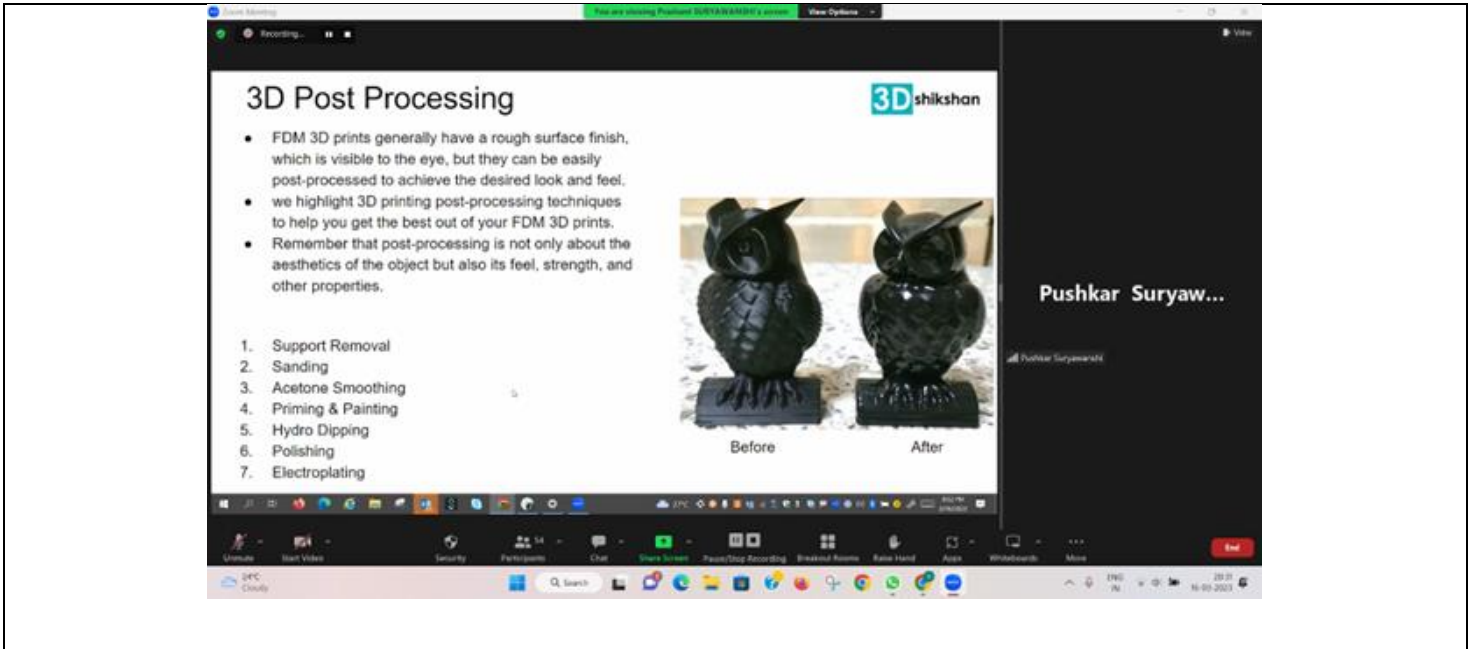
Zoom Meeting

You are viewing Prashant SURYAWANSHI's screen View Options

Recording...

View

3D Post Processing

3D shikshan

- FDM 3D prints generally have a rough surface finish, which is visible to the eye, but they can be easily post-processed to achieve the desired look and feel.
- we highlight 3D printing post-processing techniques to help you get the best out of your FDM 3D prints.
- Remember that post-processing is not only about the aesthetics of the object but also its feel, strength, and other properties.

1. Support Removal
2. Sanding
3. Acetone Smoothing
4. Priming & Painting
5. Hydro Dipping
6. Polishing
7. Electroplating

Before

After

Pushkar Suryaw...

Pushkar Suryawanshi

Unmute Start Video Security Participants 54 Chat Share Screen Pause/Stop Recording Breakout Rooms Raise Hand Apps Whiteboards More End

24°C Cloudy

Search

ENG IN

20:31 16-03-2023